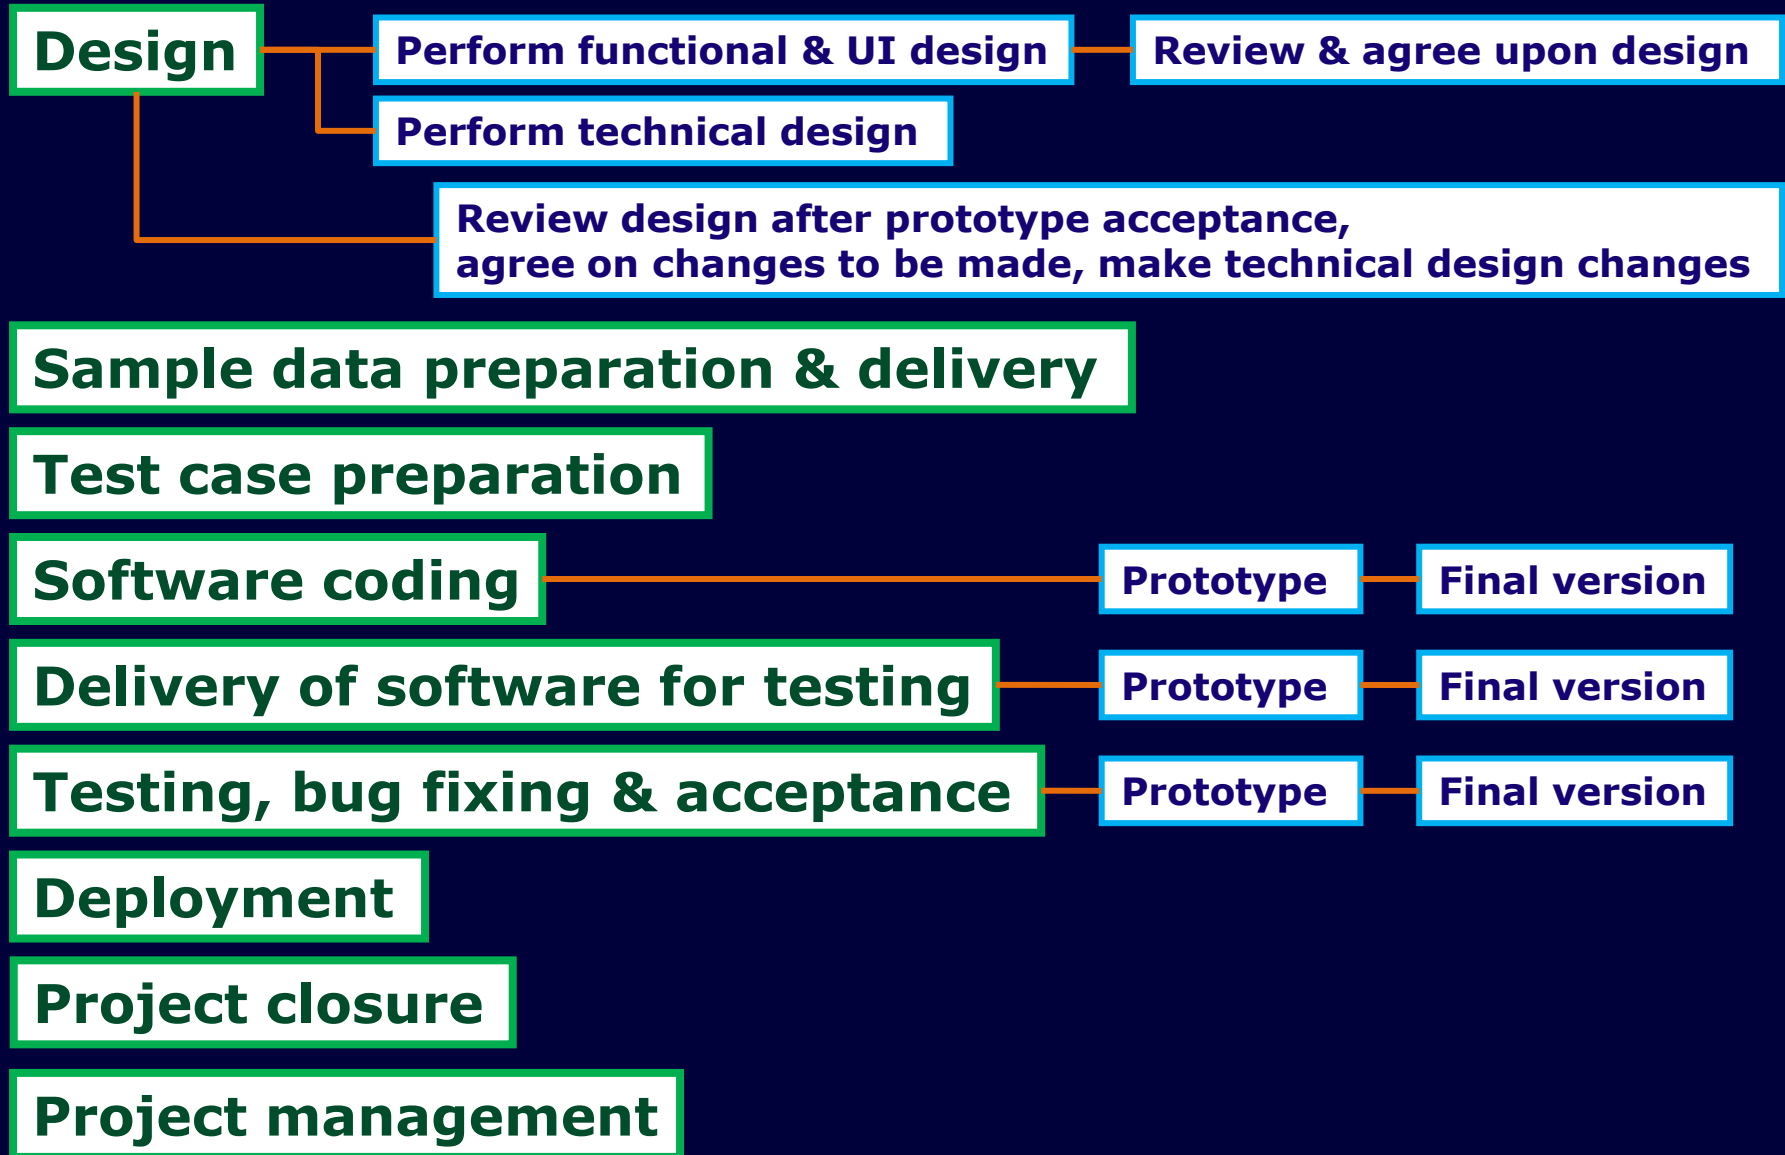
Design

Perform functional & UI design

Review & agree upon design

Perform technical design

Review design after prototype acceptance, agree on changes to be made, make technical design changes

Sample data preparation & delivery

Test case preparation

Software coding

Prototype

Final version

Delivery of software for testing

Prototype

Final version

Testing, bug fixing & acceptance

Prototype

Final version

Deployment

Project closure

Project management